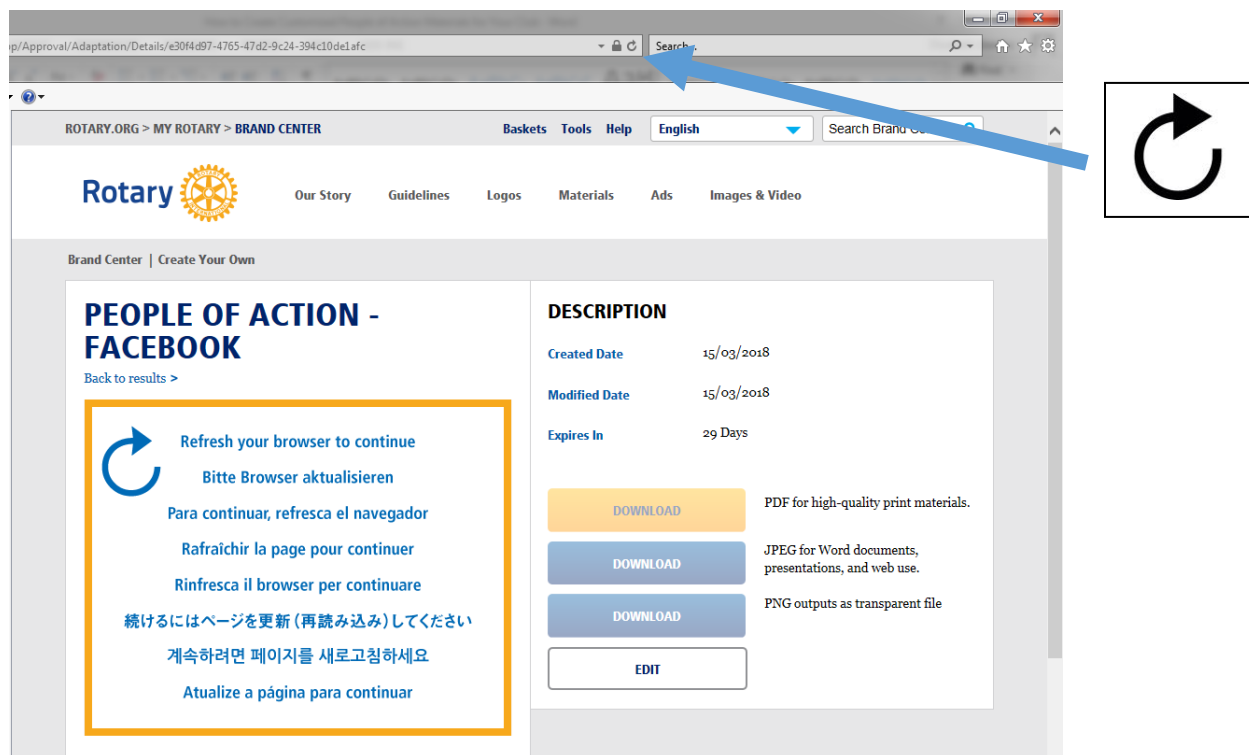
p/Approval/Adaptation/Details/e30f4d97-4765-47d2-9c24-394c10de1afc

Search...

ROTARY.ORG > MY ROTARY > BRAND CENTER

Baskets Tools Help

English

Search Brand C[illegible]

Rotary

Our Story Guidelines Logos Materials Ads Images & Video

Brand Center | Create Your Own

PEOPLE OF ACTION - FACEBOOK

Back to results >

Refresh your browser to continue

Bitte Browser aktualisieren

Para continuar, refresca el navegador

Rafraîchir la page pour continuer

Rinfresca il browser per continuare

続けるにはページを更新（再読み込み）してください

계속하려면 페이지를 새로고침하세요

Atualize a página para continuar

DESCRIPTION

| Created Date | 15/03/2018 |
|---|---|
| Modified Date | 15/03/2018 |
| Expires In | 29 Days |

DOWNLOAD PDF for high-quality print materials.

DOWNLOAD JPEG for Word documents, presentations, and web use.

DOWNLOAD PNG outputs as transparent file

EDIT